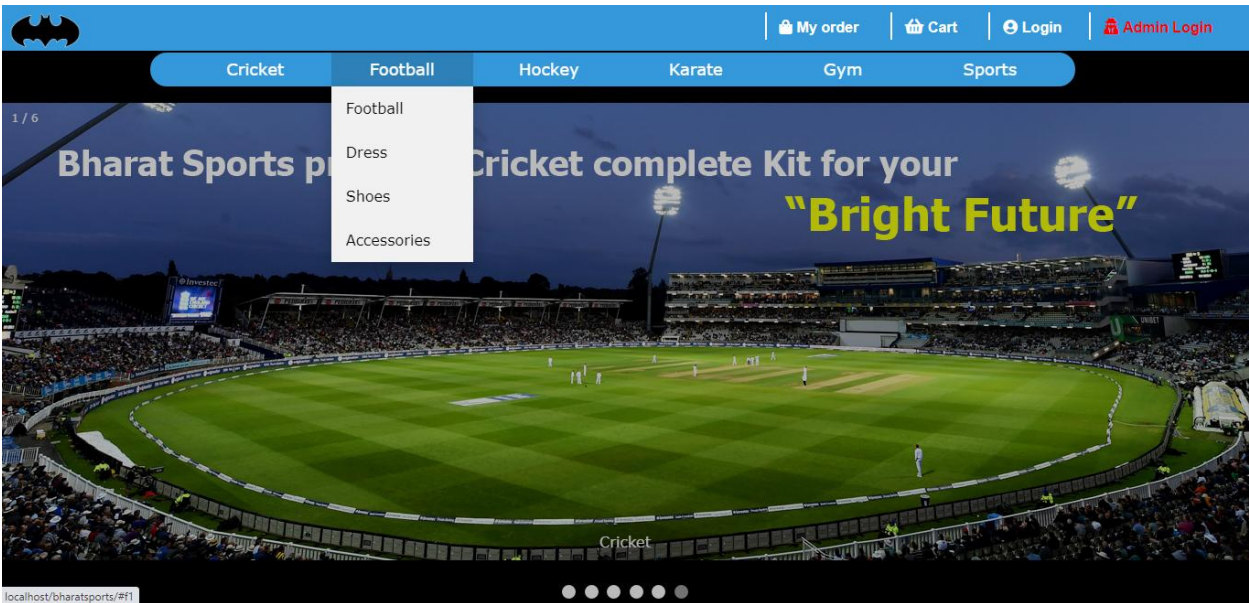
My order
Cart
Login
Admin Login

Cricket
Football
Hockey
Karate
Gym
Sports

Football
Dress
Shoes
Accessories

1 / 6

Bharat Sports pr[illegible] Cricket complete Kit for your
"Bright Future"

Cricket

localhost/bharatsports/#f1